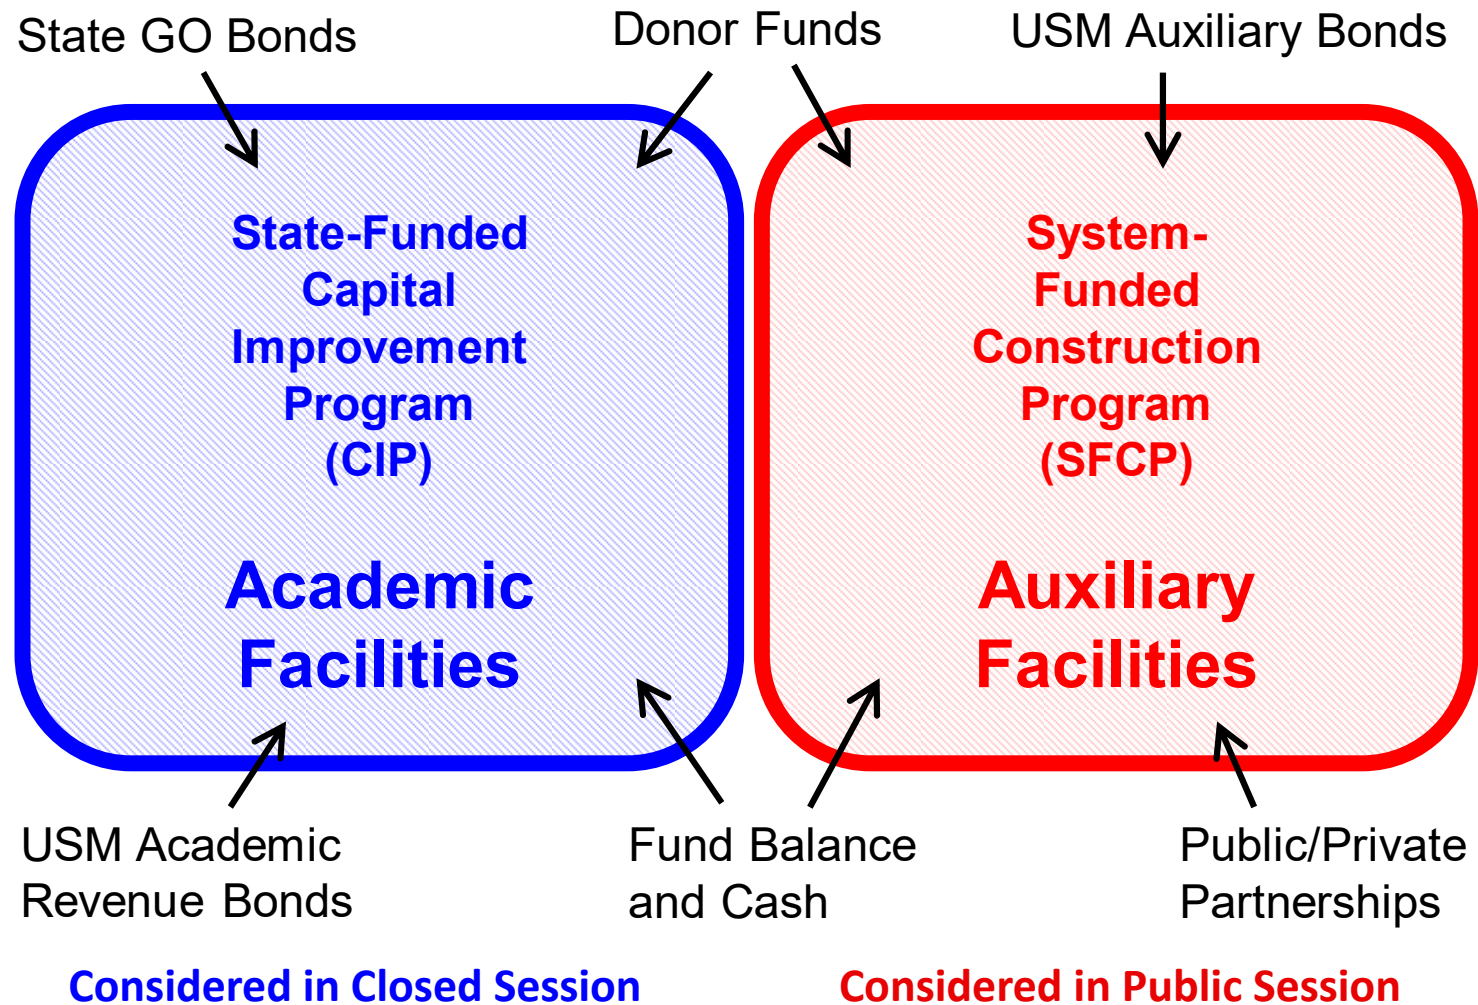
State GO Bonds

Donor Funds

USM Auxiliary Bonds

State-Funded Capital Improvement Program (CIP)

Academic Facilities

System-Funded Construction Program (SFCP)

Auxiliary Facilities

USM Academic Revenue Bonds

Fund Balance and Cash

Public/Private Partnerships

Considered in Closed Session

Considered in Public Session